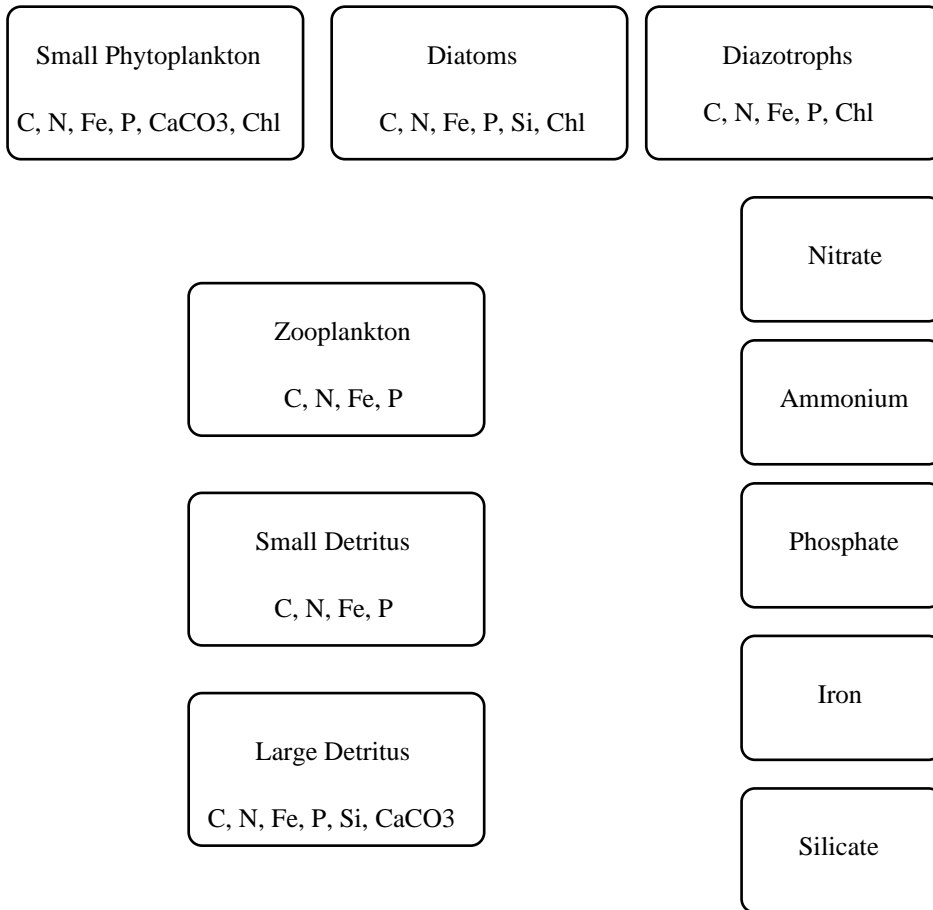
Small Phytoplankton

C, N, Fe, P, CaCO3, Chl

Diatoms

C, N, Fe, P, Si, Chl

Diazotrophs

C, N, Fe, P, Chl

Nitrate

Zooplankton

C, N, Fe, P

Ammonium

Small Detritus

C, N, Fe, P

Phosphate

Iron

Large Detritus

C, N, Fe, P, Si, CaCO3

Silicate